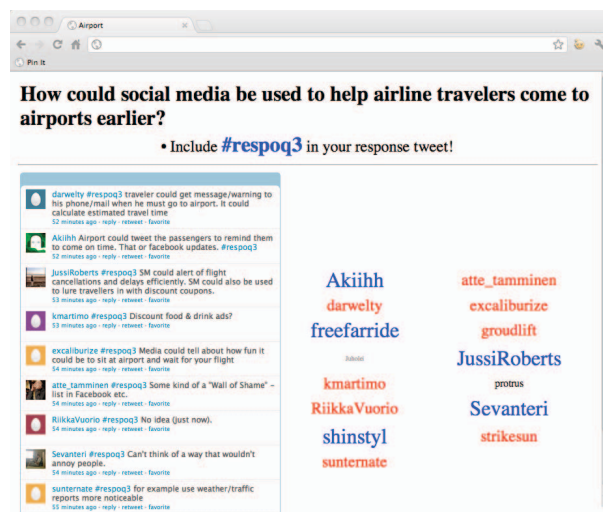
Airport

Pin it

How could social media be used to help airline travelers come to airports earlier?

• Include #respoq3 in your response tweet!

darwelty #respoq3 traveler could get message/warning to his phone/mail when he must go to airport. It could calculate estimated travel time
52 minutes ago · reply · retweet · favorite

Akiihh Airport could tweet the passengers to remind them to come on time. That or facebook updates. #respoq3
52 minutes ago · reply · retweet · favorite

JussiRoberts #respoq3 SM could alert of flight cancellations and delays efficiently. SM could also be used to lure travellers in with discount coupons.
53 minutes ago · reply · retweet · favorite

kmartimo #respoq3 Discount food & drink ads?
53 minutes ago · reply · retweet · favorite

excaliburize #respoq3 Media could tell about how fun it could be to sit at airport and wait for your flight
54 minutes ago · reply · retweet · favorite

atte_tamminen #respoq3 Some kind of a "Wall of Shame" - list in Facebook etc.
54 minutes ago · reply · retweet · favorite

RiikkaVuorio #respoq3 No idea (just now).
54 minutes ago · reply · retweet · favorite

Sevanteri #respoq3 Can't think of a way that wouldn't annoy people.
54 minutes ago · reply · retweet · favorite

sunternate #respoq3 for example use weather/traffic reports more noticeable
55 minutes ago · reply · retweet · favorite

Akiihh
atte_tamminen
darwelty
excaliburize
freefarride
groudlift
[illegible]
JussiRoberts
kmartimo
protrus
RiikkaVuorio
Sevanteri
shinstyl
strikesun
sunternate